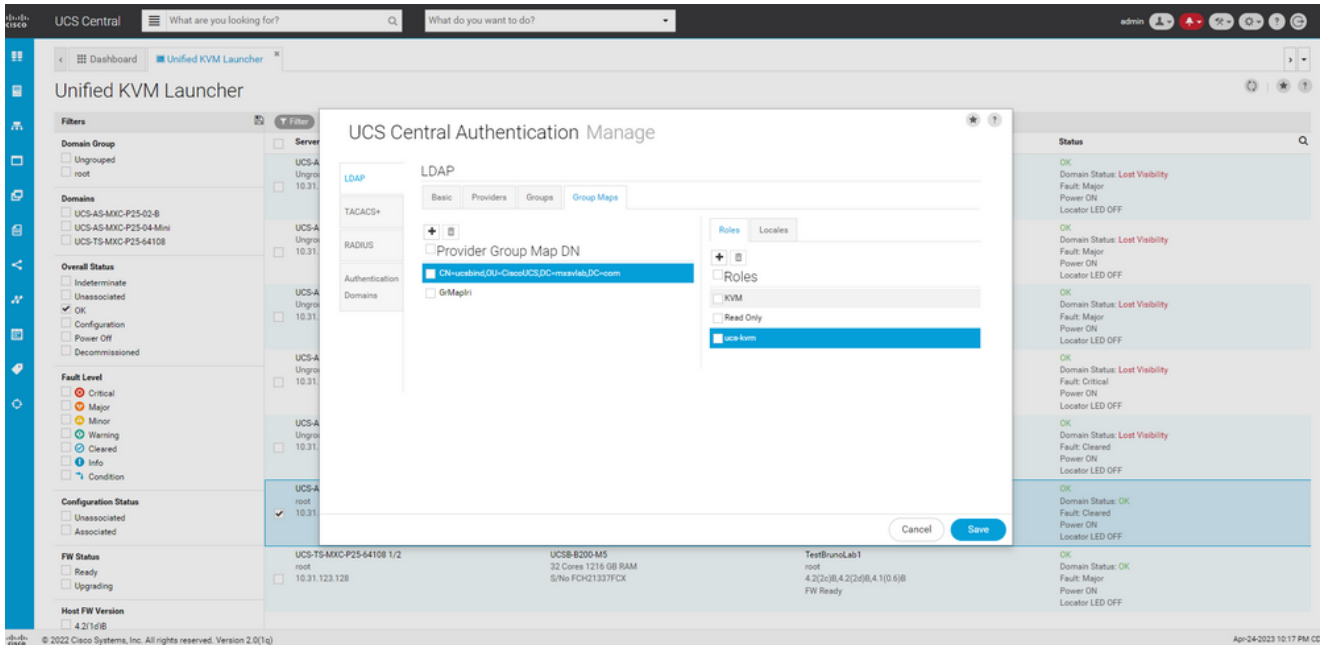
cisco UCS Central What are you looking for? What do you want to do?

admin

Dashboard Unified KVM Launcher ×

Unified KVM Launcher

Filters

Domain Group
Ungrouped
root

Domains
UCS-AS-MXC-P25-02-B
UCS-AS-MXC-P25-04-Mini
UCS-TS-MXC-P25-64108

Overall Status
Indeterminate
Unassociated
OK
Configuration
Power Off
Decommissioned

Fault Level
Critical
Major
Minor
Warning
Cleared
Info
Condition

Configuration Status
Unassociated
Associated

FW Status
Ready
Upgrading

Host FW Version
4.2(1d)B

Filter

Server

UCS-A Ungro 10.31.
UCS-A Ungro 10.31.
UCS-A Ungro 10.31.
UCS-A Ungro 10.31.
UCS-A Ungro 10.31.
UCS-A root 10.31.

UCS-TS-MXC-P25-64108 1/2
root
10.31.123.128

UCSB-B200-M5
32 Cores 1216 GB RAM
S/No FCH21337FCX

TestBrunoLab1
root
4.2(2c)B,4.2(2d)B,4.1(0.6)B
FW Ready

Status

OK
Domain Status: Lost Visibility
Fault: Major
Power ON
Locator LED OFF

OK
Domain Status: Lost Visibility
Fault: Major
Power ON
Locator LED OFF

OK
Domain Status: Lost Visibility
Fault: Major
Power ON
Locator LED OFF

OK
Domain Status: Lost Visibility
Fault: Critical
Power ON
Locator LED OFF

OK
Domain Status: Lost Visibility
Fault: Cleared
Power ON
Locator LED OFF

OK
Domain Status: OK
Fault: Cleared
Power ON
Locator LED OFF

OK
Domain Status: OK
Fault: Major
Power ON
Locator LED OFF

UCS Central Authentication Manage

LDAP
TACACS+
RADIUS
Authentication Domains

LDAP

Basic Providers Groups Group Maps

Provider Group Map DN
CN=ucsbind,OU=CiscoUCS,DC=mxsvlab,DC=com
GrMapIri

Roles Locales

Roles
KVM
Read Only
ucs-kvm

Cancel Save

© 2022 Cisco Systems, Inc. All rights reserved. Version 2.0(1q)

Apr-24-2023 10:17 PM CD